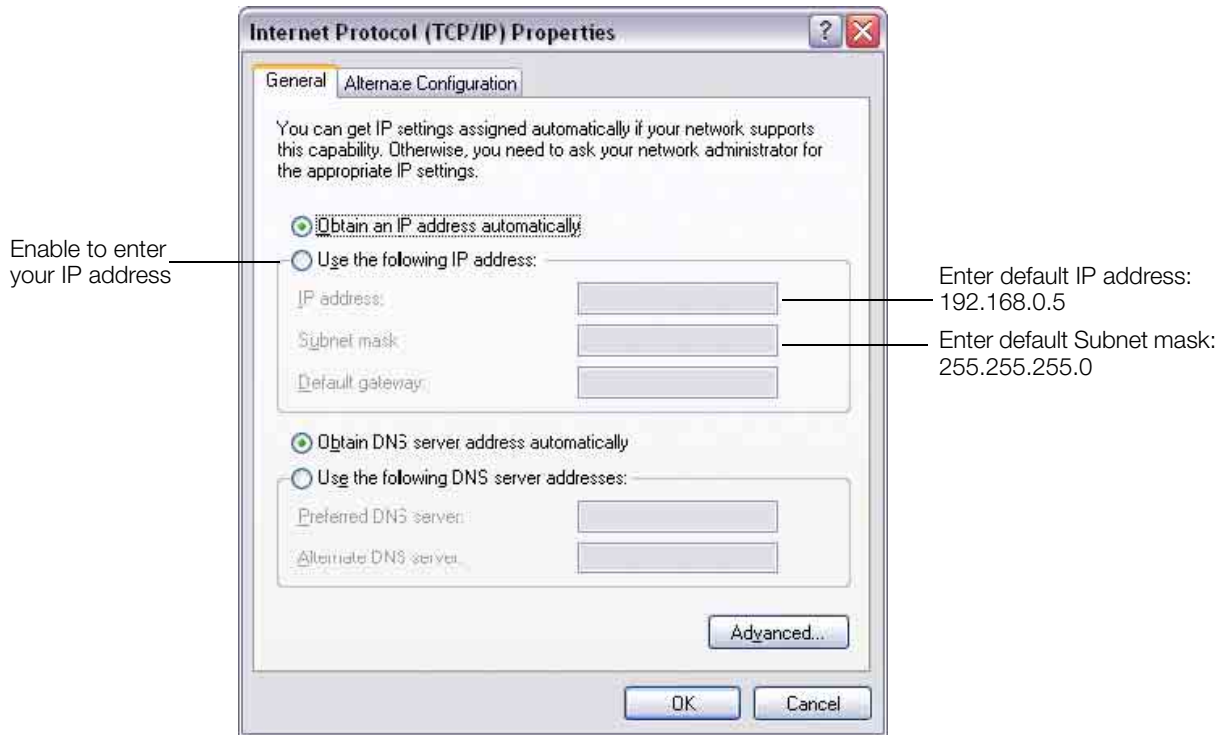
Internet Protocol (TCP/IP) Properties

General | Alternate Configuration

You can get IP settings assigned automatically if your network supports this capability. Otherwise, you need to ask your network administrator for the appropriate IP settings.

Obtain an IP address automatically

Enable to enter your IP address

Use the following IP address:

IP address:

Enter default IP address: 192.168.0.5

Subnet mask:

Enter default Subnet mask: 255.255.255.0

Default gateway:

Obtain DNS server address automatically

Use the following DNS server addresses:

Preferred DNS server:

Alternate DNS server:

Advanced...

OK

Cancel